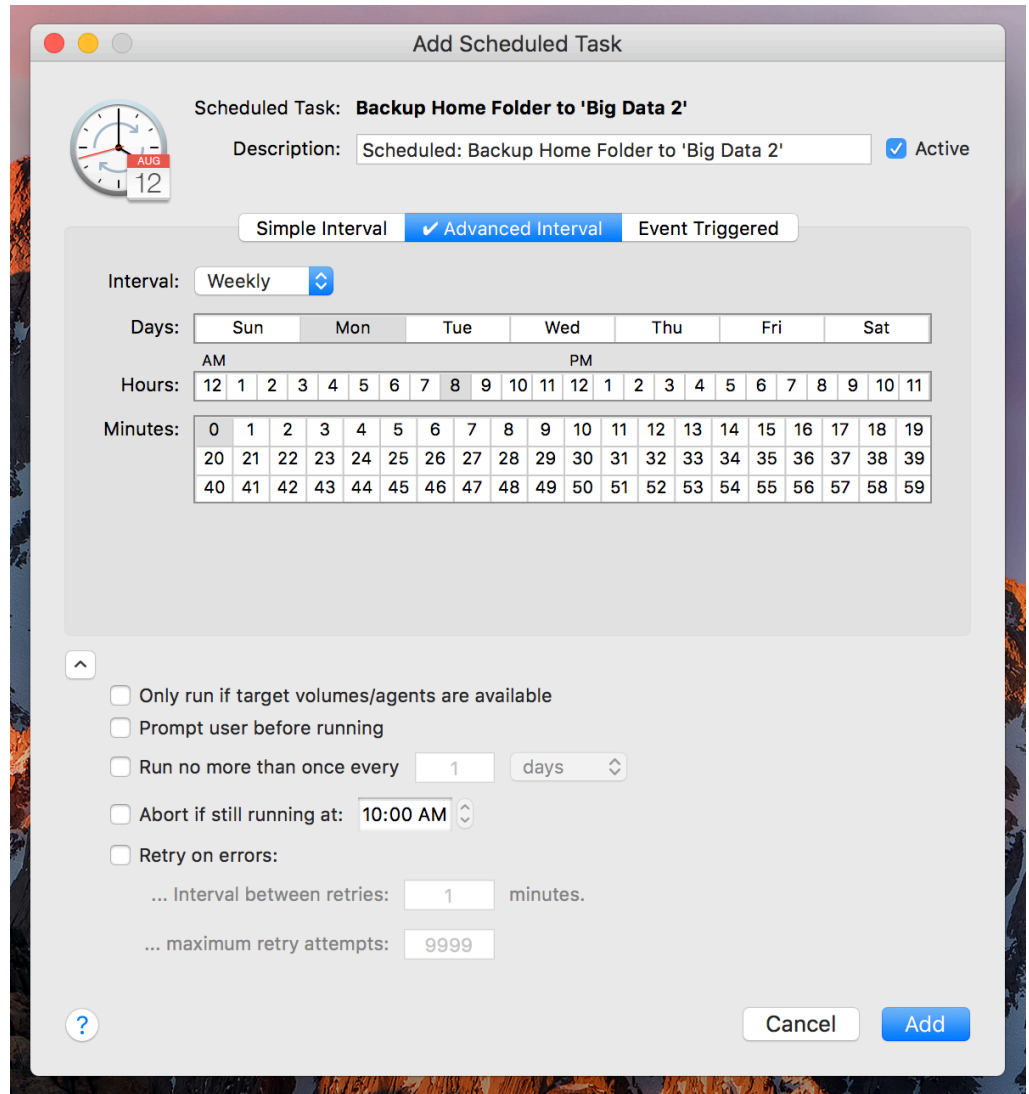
Add Scheduled Task

AUG
12

Scheduled Task: **Backup Home Folder to 'Big Data 2'**

Description: Scheduled: Backup Home Folder to 'Big Data 2'

Active

Simple Interval | ✔ Advanced Interval | Event Triggered

Interval: Weekly

Days:

| Sun | Mon | Tue | Wed | Thu | Fri | Sat |
|---|---|---|---|---|---|---|

AM PM

Hours:

| 12 | 1 | 2 | 3 | 4 | 5 | 6 | 7 | 8 | 9 | 10 | 11 | 12 | 1 | 2 | 3 | 4 | 5 | 6 | 7 | 8 | 9 | 10 | 11 |
|---|---|---|---|---|---|---|---|---|---|---|---|---|---|---|---|---|---|---|---|---|---|---|---|

Minutes:

| 0 | 1 | 2 | 3 | 4 | 5 | 6 | 7 | 8 | 9 | 10 | 11 | 12 | 13 | 14 | 15 | 16 | 17 | 18 | 19 |
|---|---|---|---|---|---|---|---|---|---|---|---|---|---|---|---|---|---|---|---|
| 20 | 21 | 22 | 23 | 24 | 25 | 26 | 27 | 28 | 29 | 30 | 31 | 32 | 33 | 34 | 35 | 36 | 37 | 38 | 39 |
| 40 | 41 | 42 | 43 | 44 | 45 | 46 | 47 | 48 | 49 | 50 | 51 | 52 | 53 | 54 | 55 | 56 | 57 | 58 | 59 |

Only run if target volumes/agents are available

Prompt user before running

Run no more than once every 1 days

Abort if still running at: 10:00 AM

Retry on errors:

... Interval between retries: 1 minutes.

... maximum retry attempts: 9999

?

Cancel Add